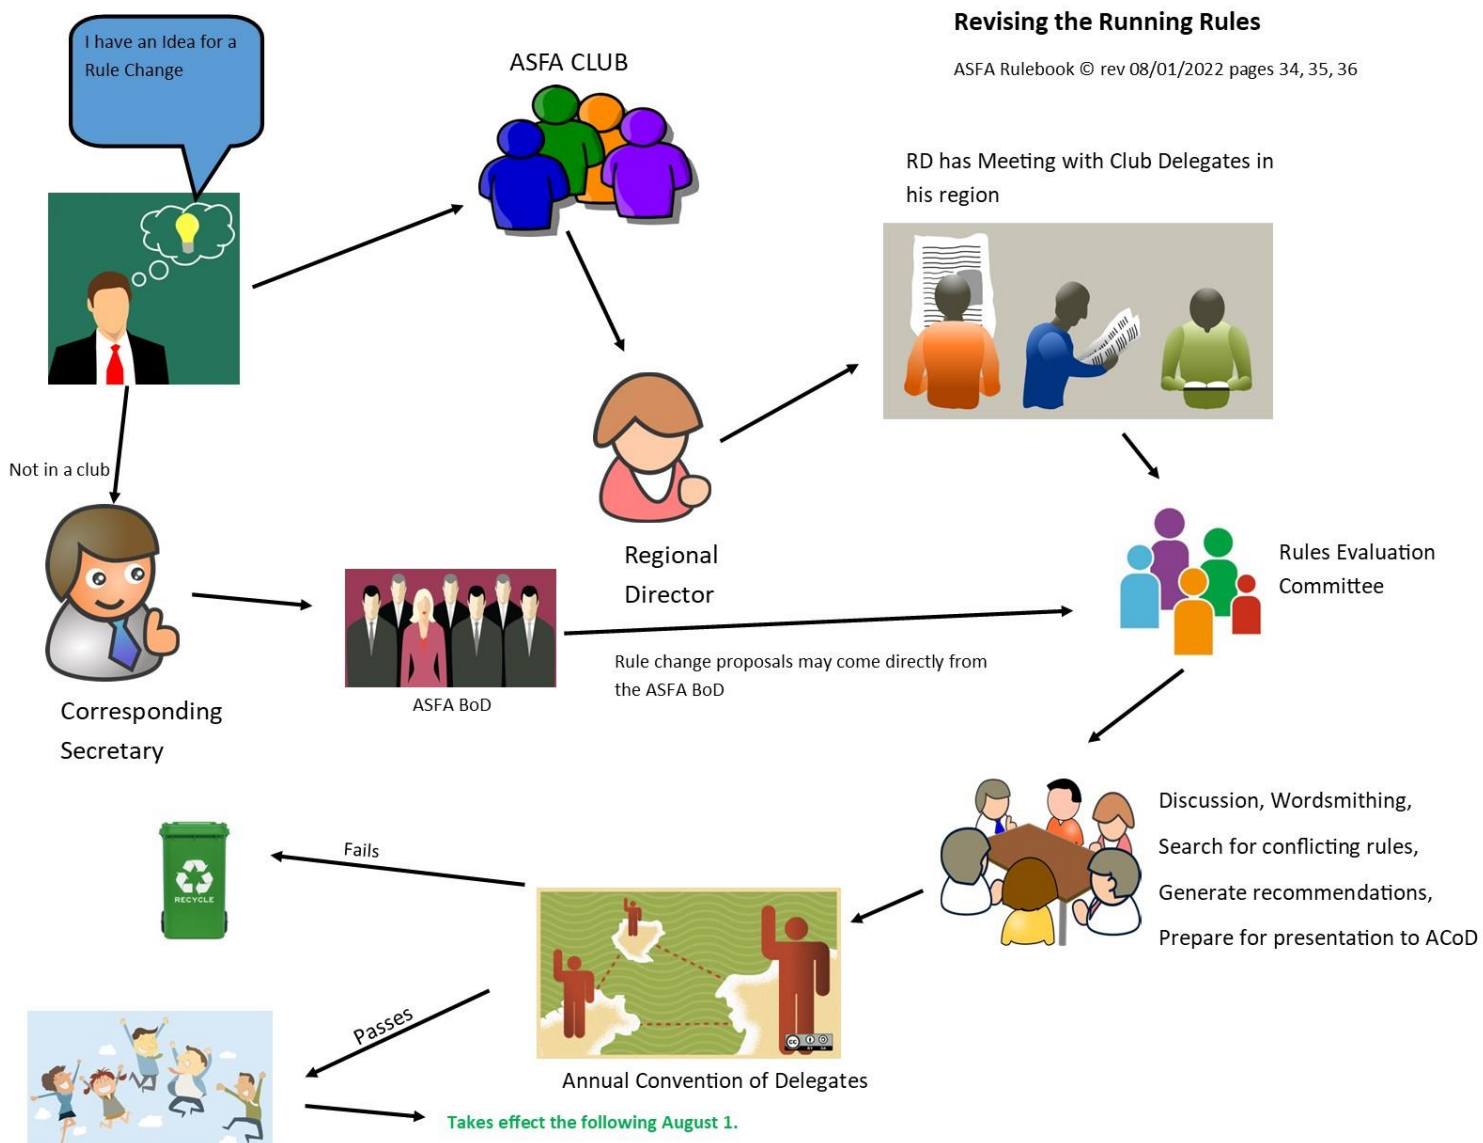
Revising the Running Rules

ASFA Rulebook © rev 08/01/2022 pages 34, 35, 36

I have an Idea for a Rule Change

ASFA CLUB

RD has Meeting with Club Delegates in his region

Not in a club

Regional Director

Rules Evaluation Committee

Corresponding Secretary

ASFA BoD

Rule change proposals may come directly from the ASFA BoD

Discussion, Wordsmithing,

Search for conflicting rules,

Generate recommendations,

Prepare for presentation to ACoD

Fails

RECYCLE

Passes

Annual Convention of Delegates

Takes effect the following August 1.